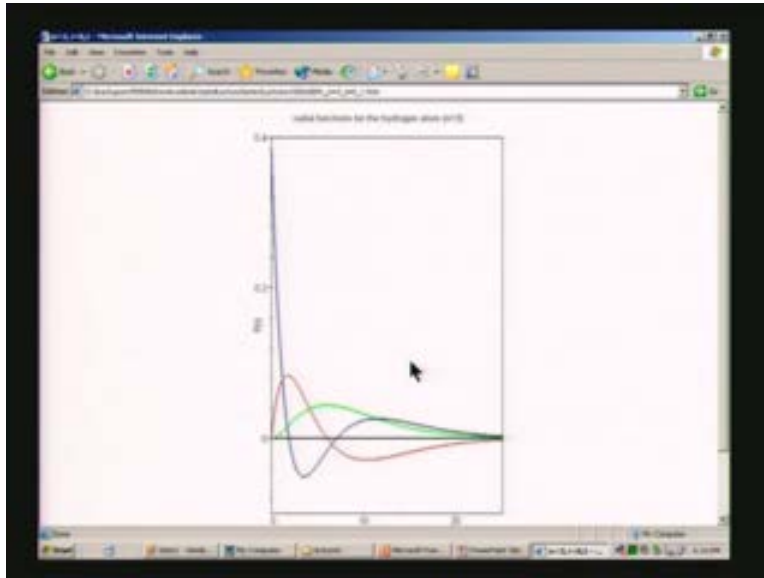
- Microsoft Internet Explorer

File Edit View Favorites Tools Help

Back Search Favorites Media

Address

Go

radial functions for the hydrogen atom (n=3)

0.4

0.2

R(r)

0

0

10

20

Done

My Computer

Start

My Computer

Microsoft Pow...

PowerPoint Slid...